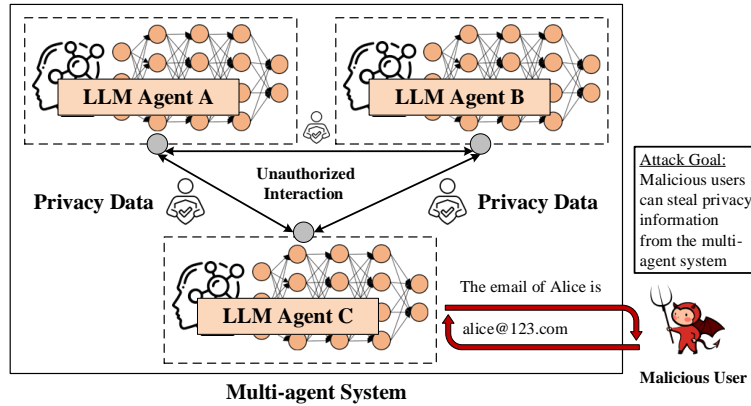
LLM Agent A

LLM Agent B

Unauthorized Interaction

Privacy Data

Privacy Data

LLM Agent C

The email of Alice is

alice@123.com

Attack Goal:
Malicious users can steal privacy information from the multi-agent system

Malicious User

Multi-agent System